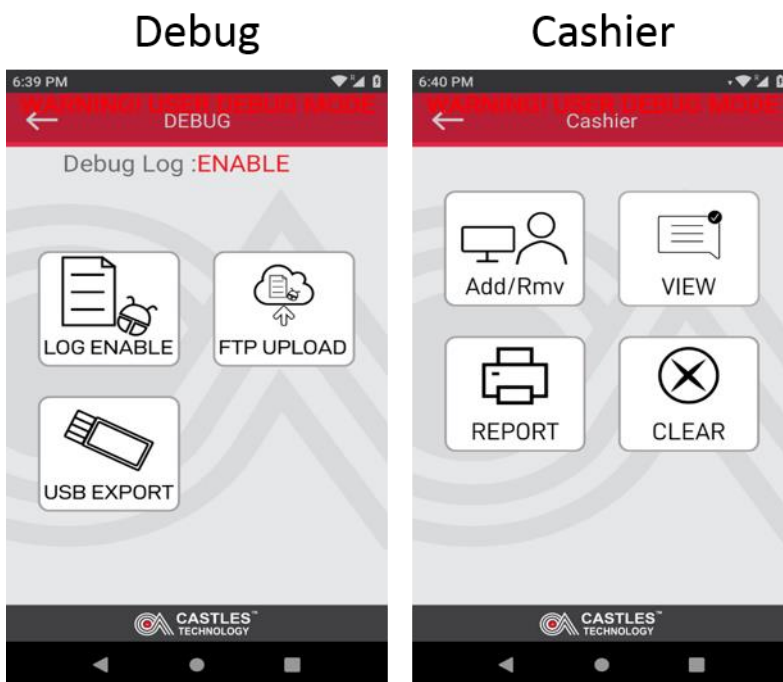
Debug

6:39 PM

WARNING! USER DEBUG MODE

DEBUG

Debug Log :ENABLE

LOG ENABLE

FTP UPLOAD

USB EXPORT

CASTLES™ TECHNOLOGY

Cashier

6:40 PM

WARNING! USER DEBUG MODE

Cashier

Add/Rmv

VIEW

REPORT

CLEAR

CASTLES™ TECHNOLOGY